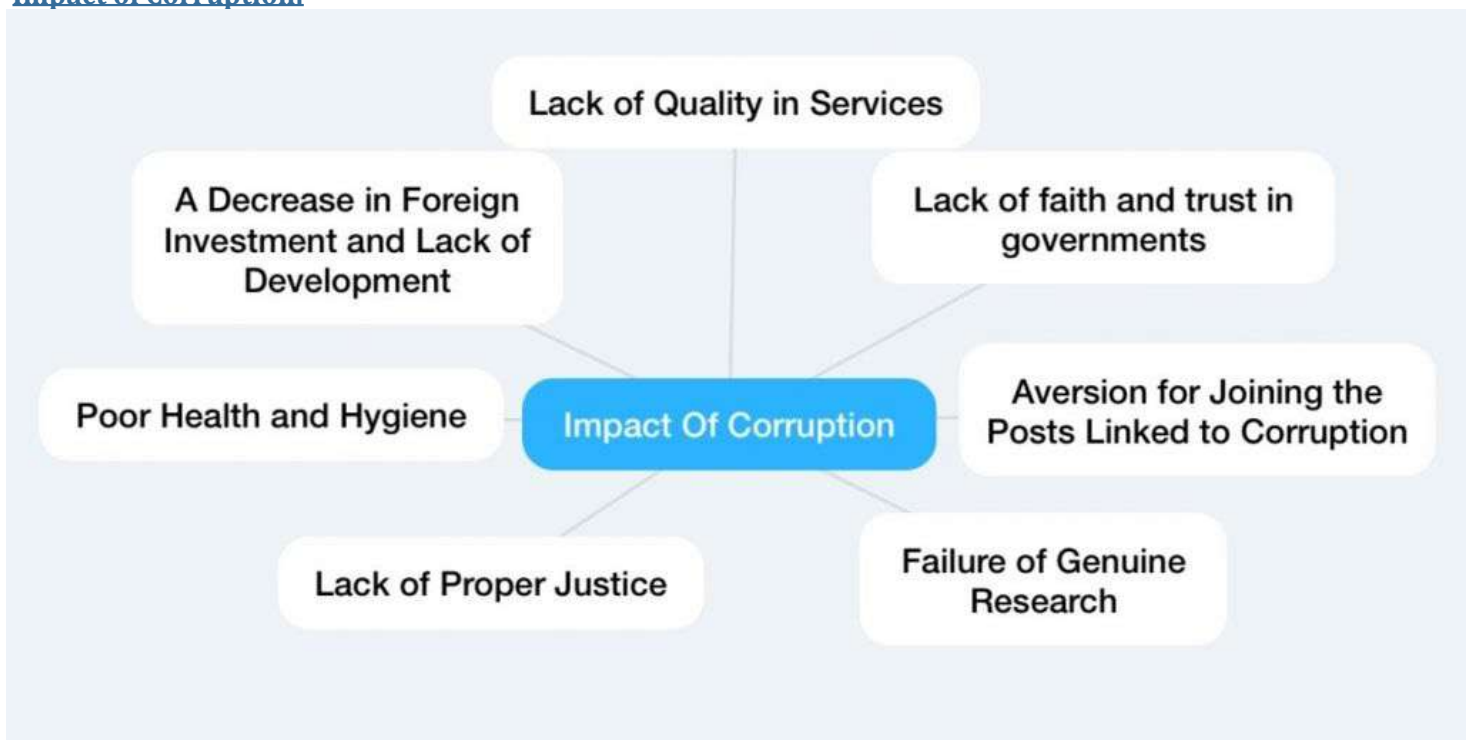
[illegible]

Lack of Quality in Services

A Decrease in Foreign Investment and Lack of Development

Lack of faith and trust in governments

Poor Health and Hygiene

Impact Of Corruption

Aversion for Joining the Posts Linked to Corruption

Lack of Proper Justice

Failure of Genuine Research